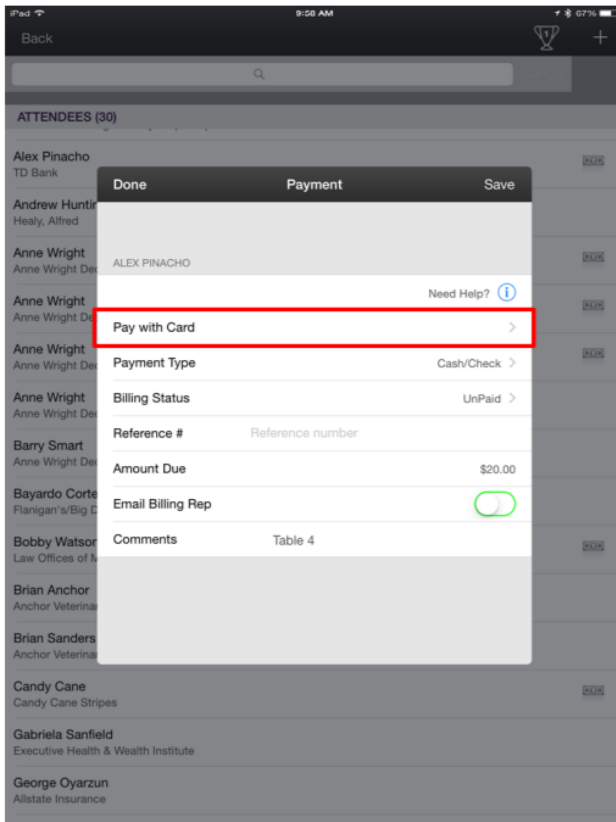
iPad
9:58 AM
67%
Back
+
ATTENDEES (30)
Alex Pinacho
TD Bank
Andrew Huntir
Healy, Alfred
Anne Wright
Anne Wright De
Anne Wright
Anne Wright De
Anne Wright
Anne Wright De
Anne Wright
Anne Wright De
Barry Smart
Anne Wright De
Bayardo Corte
Flanigan's/Big D
Bobby Watsor
Law Offices of M
Brian Anchor
Anchor Veterina
Brian Sanders
Anchor Veterina
Candy Cane
Candy Cane Stripes
Gabriela Sanfield
Executive Health & Wealth Institute
George Oyarzun
Allstate Insurance

Done
Payment
Save
ALEX PINACHO
Need Help?
Pay with Card
Payment Type
Cash/Check
Billing Status
UnPaid
Reference #
Reference number
Amount Due
$20.00
Email Billing Rep
Comments
Table 4